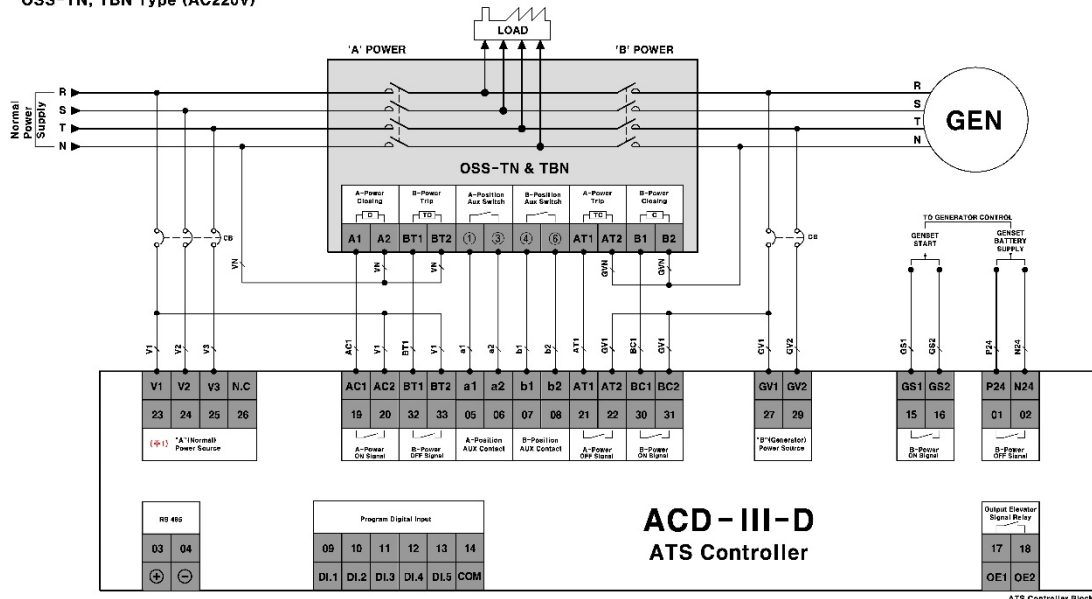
OSS-TN, TBN Type (AC220V)

LOAD

'A' POWER

'B' POWER

Normal Power Supply

R
S
T
N

R
S
T
N

GEN

OSS-TN & TBN

| A-Power Closing | B-Power Trip | A-Position Aux Switch | B-Position Aux Switch | A-Power Trip | B-Power Closing |
|---|---|---|---|---|---|
| D | TD | | | TC | C |
| A1 A2 | BT1 BT2 | ① ③ | ④ ⑥ | AT1 AT2 | B1 B2 |

CB

CB

VN

VN

VN

GVN

GVN

TO GENERATOR CONTROL

GENSET START

GENSET BATTERY SUPPLY

V1 V2 V3

AC1 V1 BT1 V1 a1 a2 b1 b2 AT1 GV1 BC1 GV1

GV1 GV2

GS1 GS2

P24 N24

| V1 | V2 | V3 | N.C |
|---|---|---|---|
| 23 | 24 | 25 | 26 |

(※1) "A"(Normal) Power Source

| AC1 | AC2 | BT1 | BT2 | a1 | a2 | b1 | b2 | AT1 | AT2 | BC1 | BC2 |
|---|---|---|---|---|---|---|---|---|---|---|---|
| 19 | 20 | 32 | 33 | 05 | 06 | 07 | 08 | 21 | 22 | 30 | 31 |

A-Power ON Signal

B-Power OFF Signal

A-Position AUX Contact

B-Position AUX Contact

A-Power OFF Signal

B-Power ON Signal

| GV1 | GV2 |
|---|---|
| 27 | 29 |

"B"(Generator) Power Source

| GS1 | GS2 |
|---|---|
| 15 | 16 |

B-Power ON Signal

| P24 | N24 |
|---|---|
| 01 | 02 |

B-Power OFF Signal

RS 485

| 03 | 04 |
|---|---|
| ⊕ | ⊖ |

Program Digital Input

| 09 | 10 | 11 | 12 | 13 | 14 |
|---|---|---|---|---|---|
| DI.1 | DI.2 | DI.3 | DI.4 | DI.5 | COM |

ACD-III-D
ATS Controller

Output Elevator Signal Relay

| 17 | 18 |
|---|---|
| OE1 | OE2 |

ATS Controller Block